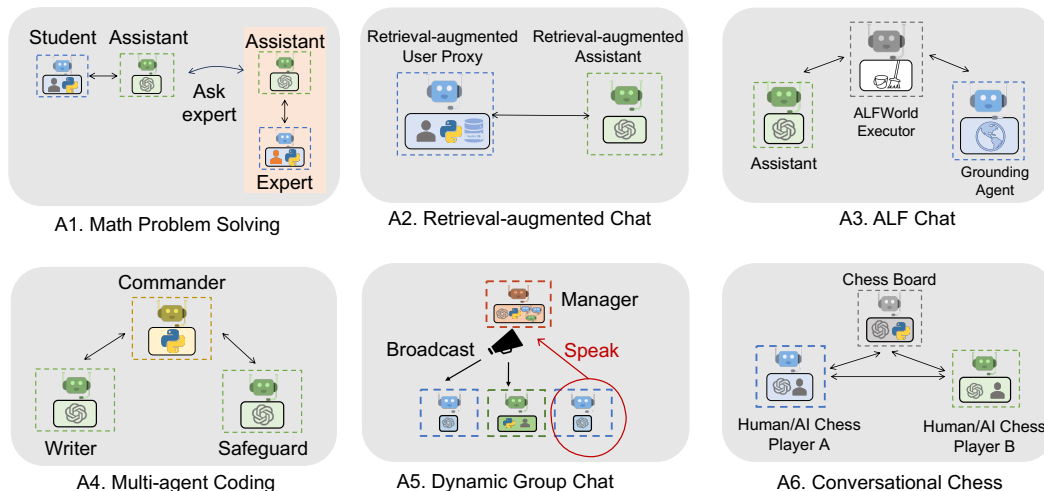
Student Assistant

Ask expert

Assistant

Expert

A1. Math Problem Solving

Retrieval-augmented User Proxy

Retrieval-augmented Assistant

A2. Retrieval-augmented Chat

Assistant

ALFWorld Executor

Grounding Agent

A3. ALF Chat

Commander

Writer

Safeguard

A4. Multi-agent Coding

Manager

Broadcast

Speak

A5. Dynamic Group Chat

Chess Board

Human/AI Chess Player A

Human/AI Chess Player B

A6. Conversational Chess